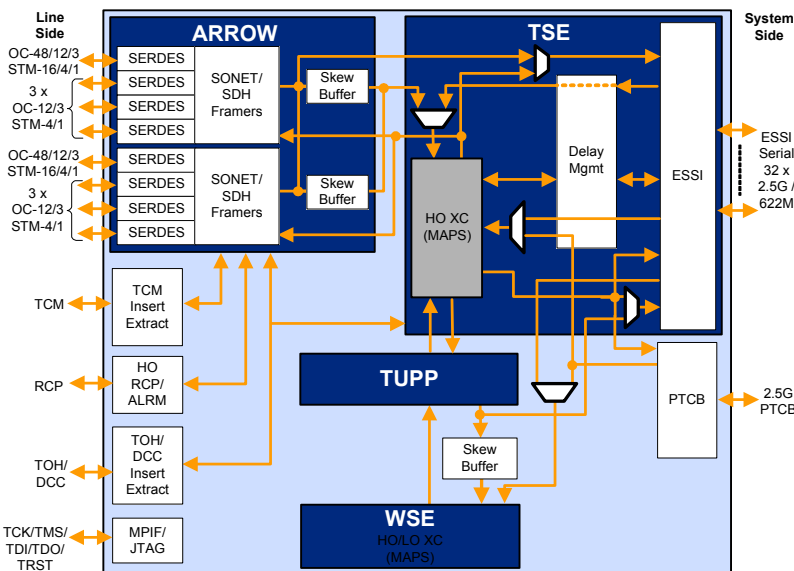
Line Side

OC-48/12/3 STM-16/4/1

3 x OC-12/3 STM-4/1

OC-48/12/3 STM-16/4/1

3 x OC-12/3 STM-4/1

ARROW

SERDES
SERDES
SERDES
SERDES

SONET/ SDH Framers

SERDES
SERDES
SERDES
SERDES

SONET/ SDH Framers

Skew Buffer

Skew Buffer

TSE

Delay Mgmt

ESSI

HO XC (MAPS)

System Side

ESSI Serial 32 x 2.5G / 622M

TCM

TCM Insert Extract

RCP

HO RCP/ ALRM

TOH/ DCC

TOH/ DCC Insert Extract

TCK/TMS/ TDI/TDO/ TRST

MPIF/ JTAG

TUPP

PTCB

2.5G PTCB

Skew Buffer

WSE
HO/LO XC (MAPS)